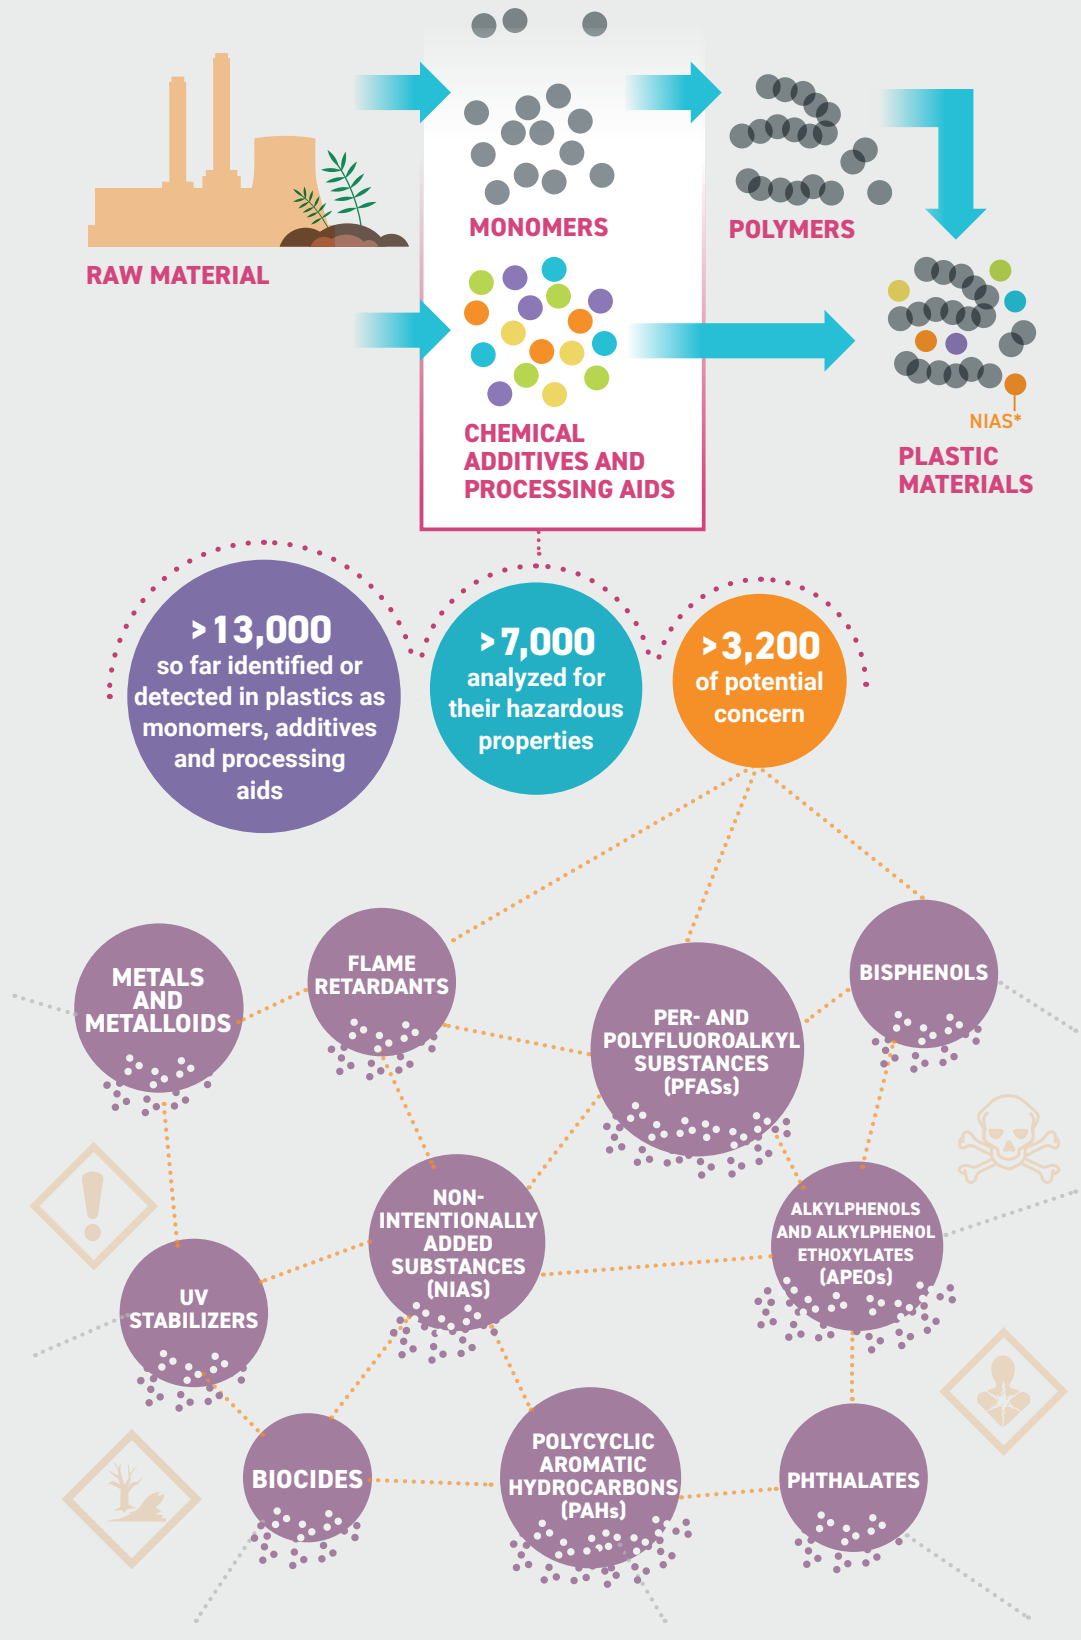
RAW MATERIAL

MONOMERS

POLYMERS

CHEMICAL ADDITIVES AND PROCESSING AIDS

NIAS*

PLASTIC MATERIALS

>13,000 so far identified or detected in plastics as monomers, additives and processing aids

>7,000 analyzed for their hazardous properties

>3,200 of potential concern

METALS AND METALLOIDS

FLAME RETARDANTS

PER- AND POLYFLUOROALKYL SUBSTANCES (PFASs)

BISPHENOLS

NON-INTENTIONALLY ADDED SUBSTANCES (NIAS)

ALKYLPHENOLS AND ALKYLPHENOL ETHOXYLATES (APEOs)

UV STABILIZERS

BIOCIDES

POLYCYCLIC AROMATIC HYDROCARBONS (PAHs)

PHTHALATES